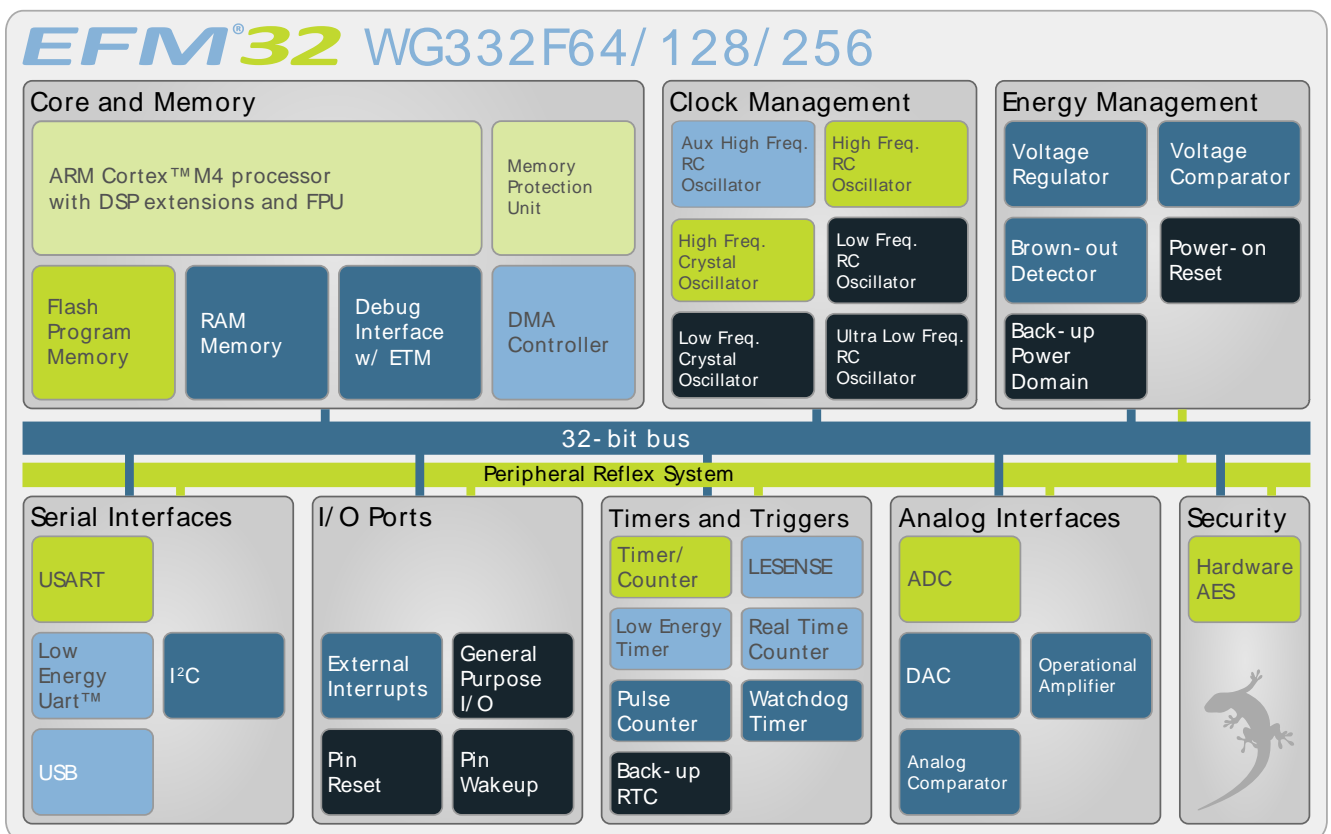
EFM®32 WG332F64/ 128/ 256

Core and Memory

ARM Cortex™ M4 processor with DSP extensions and FPU

Memory Protection Unit

Flash Program Memory

RAM Memory

Debug Interface w/ ETM

DMA Controller

Clock Management

Aux High Freq. RC Oscillator

High Freq. RC Oscillator

High Freq. Crystal Oscillator

Low Freq. RC Oscillator

Low Freq. Crystal Oscillator

Ultra Low Freq. RC Oscillator

Energy Management

Voltage Regulator

Voltage Comparator

Brown- out Detector

Power- on Reset

Back- up Power Domain

32- bit bus

Peripheral Reflex System

Serial Interfaces

USART

Low Energy Uart™

I$^2$C

USB

I/ O Ports

External Interrupts

General Purpose I/ O

Pin Reset

Pin Wakeup

Timers and Triggers

Timer/ Counter

LESENSE

Low Energy Timer

Real Time Counter

Pulse Counter

Watchdog Timer

Back- up RTC

Analog Interfaces

ADC

DAC

Operational Amplifier

Analog Comparator

Security

Hardware AES